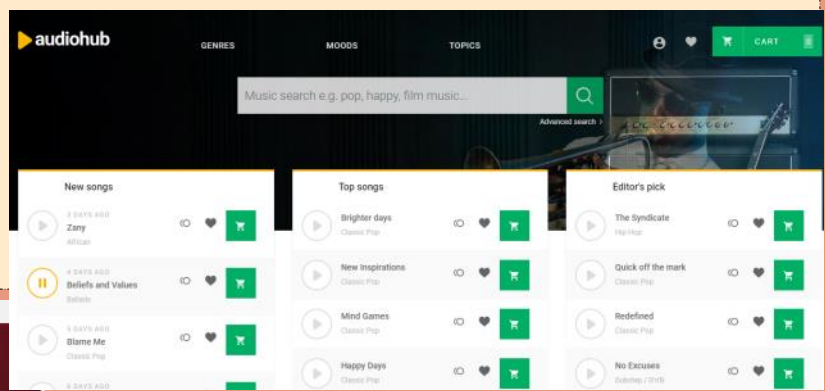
audiohub

GENRES MOODS TOPICS

CART

Music search e.g. pop, happy, film music...

Advanced search >

New songs

2 DAYS AGO
Zany
African

4 DAYS AGO
Beliefs and Values
Beliefs

5 DAYS AGO
Blame Me
Classic Pop

6 DAYS AGO

Top songs

Brighter days
Classic Pop

New Inspirations
Classic Pop

Mind Games
Classic Pop

Happy Days
Classic Pop

Editor's pick

The Syndicate
Hip Hop

Quick off the mark
Classic Pop

Redefined
Classic Pop

No Excuses
Dubstep / EDM